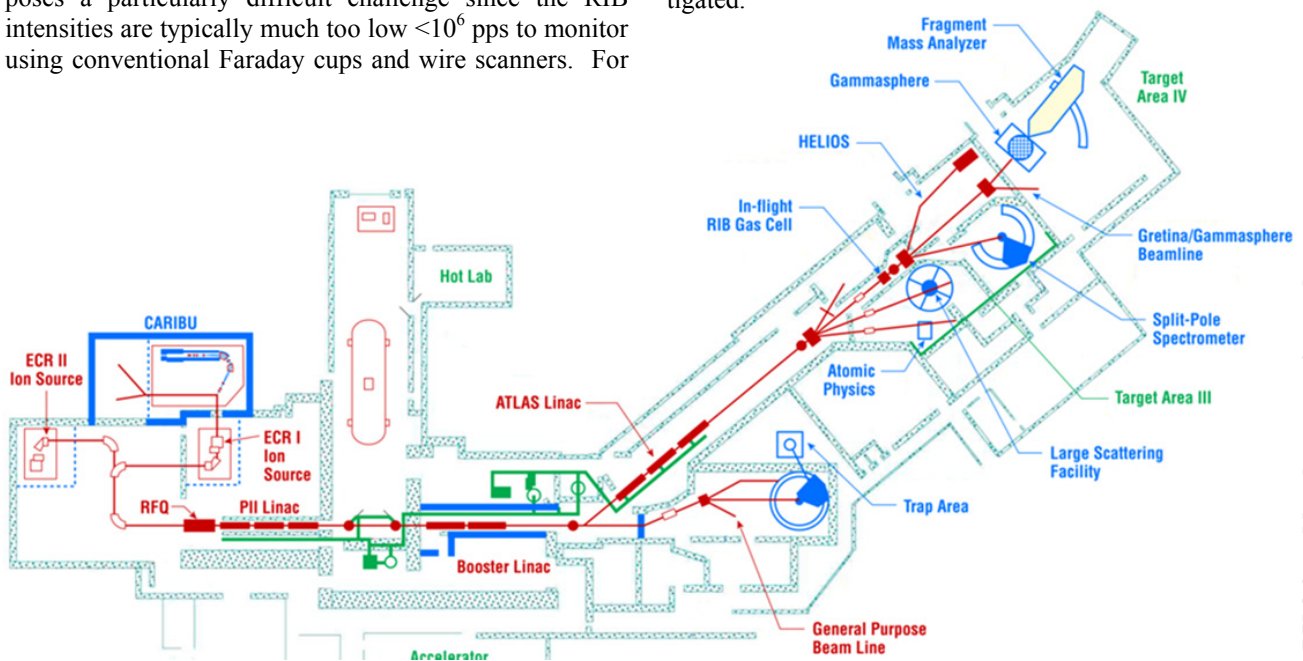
poses a particularly difficult challenge since the RIB intensities are typically much too low $<10^6$ pps to monitor using conventional Faraday cups and wire scanners. For

tigated.

Fragment Mass Analyzer

Gammasphere

Target Area IV

HELIOS

In-flight RIB Gas Cell

Gretina/Gammasphere Beamline

Hot Lab

Split-Pole Spectrometer

CARIBU

ECR II Ion Source

Atomic Physics

Target Area III

ATLAS Linac

ECR I Ion Source

Large Scattering Facility

RFQ

PII Linac

Trap Area

Booster Linac

General Purpose Beam Line

Accelerator